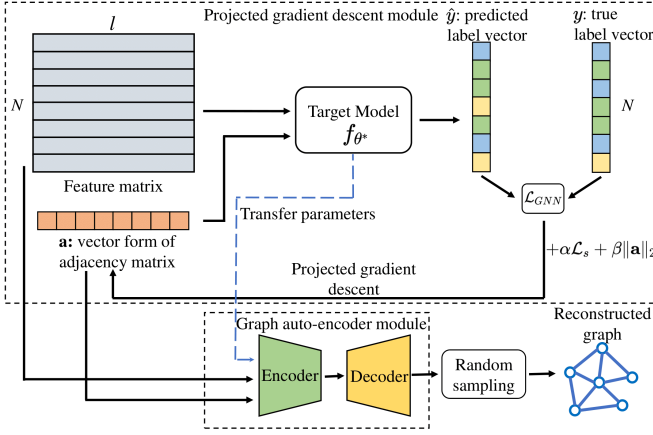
Projected gradient descent module

$l$

$N$

Feature matrix

$\hat{y}$: predicted label vector

$y$: true label vector

$N$

Target Model $f_{\theta^*}$

$\mathcal{L}_{GNN}$

Transfer parameters

**a:** vector form of adjacency matrix

$+\alpha\mathcal{L}_s + \beta\|\mathbf{a}\|_2$

Projected gradient descent

Graph auto-encoder module

Encoder

Decoder

Random sampling

Reconstructed graph